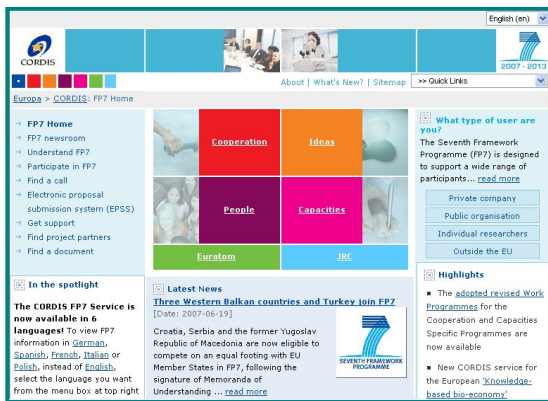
English (en)

CORDIS

7

2007 - 2013

About | What's New? | Sitemap | >> Quick Links

Europa > CORDIS: FP7 Home

FP7 Home
FP7 newsroom
Understand FP7
Participate in FP7
Find a call
Electronic proposal submission system (EPSS)
Get support
Find project partners
Find a document

In the spotlight

The CORDIS FP7 Service is now available in 6 languages! To view FP7 information in German, Spanish, French, Italian or Polish, select the language you want from the menu box at top right

Cooperation
Ideas
People
Capacities
Euratom
JRC

Latest News

Three Western Balkan countries and Turkey join FP7
[Date: 2007-06-19]

Croatia, Serbia and the former Yugoslav Republic of Macedonia are now eligible to compete on an equal footing with EU Member States in FP7, following the signature of Memoranda of Understanding ... read more

SEVENTH FRAMEWORK PROGRAMME

What type of user are you?

The Seventh Framework Programme (FP7) is designed to support a wide range of participants... read more

Private company
Public organisation
Individual researchers
Outside the EU

Highlights

The adopted revised Work Programmes for the Cooperation and Capacities Specific Programmes are now available

New CORDIS service for the European 'Knowledge-based bio-economy'